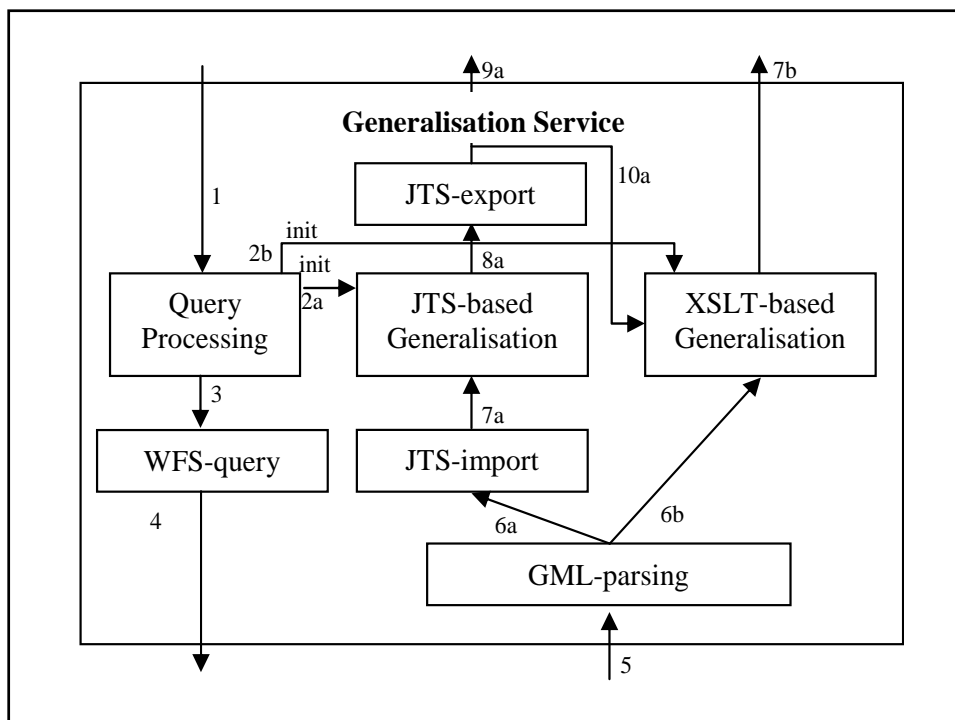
9a

7b

Generalisation Service

1

JTS-export

10a

init

2b

init

8a

Query Processing

2a

JTS-based Generalisation

XSLT-based Generalisation

3

7a

WFS-query

JTS-import

4

6a

6b

GML-parsing

5